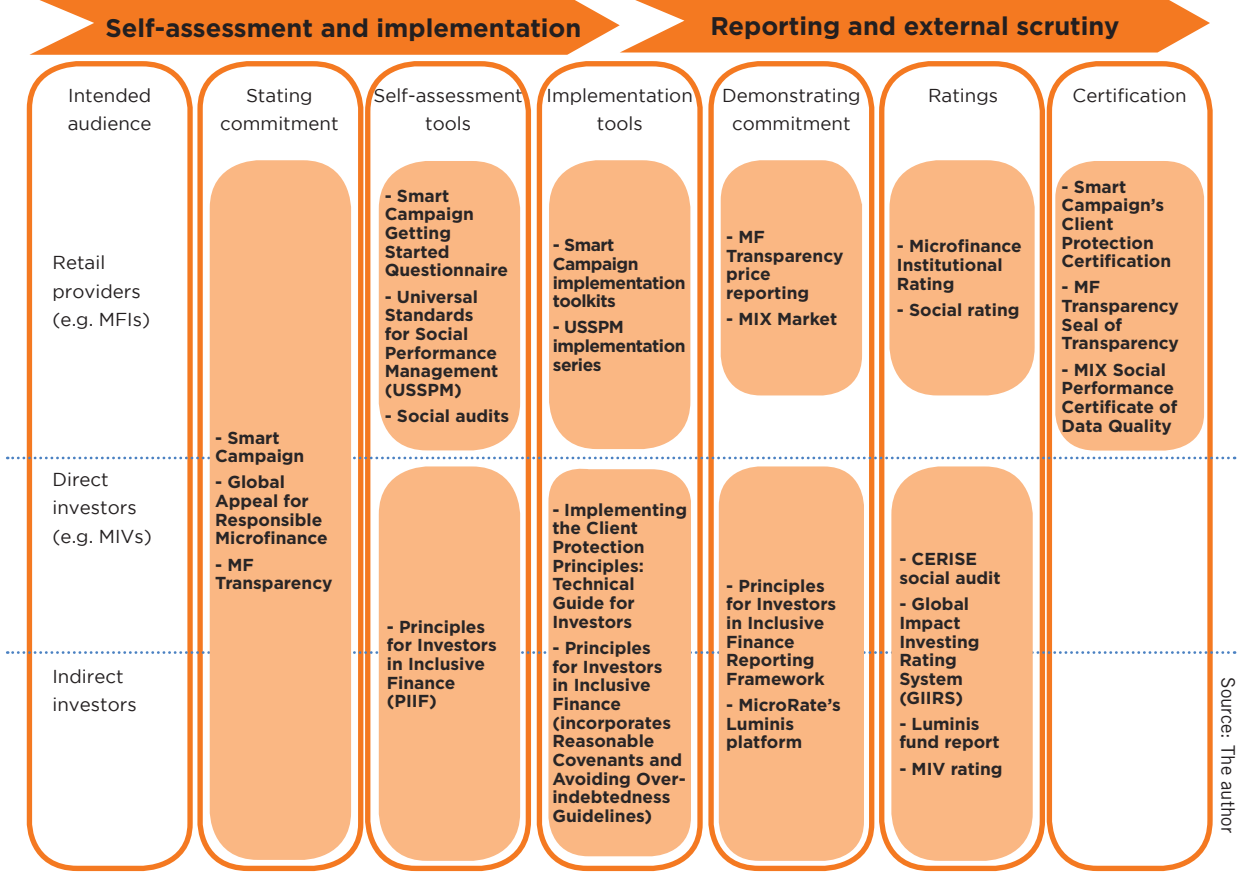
Self-assessment and implementation

Reporting and external scrutiny

Intended audience

Stating commitment

Self-assessment tools

Implementation tools

Demonstrating commitment

Ratings

Certification

Retail providers (e.g. MFIs)

- Smart Campaign Getting Started Questionnaire
- Universal Standards for Social Performance Management (USSPM)
- Social audits

- Smart Campaign implementation toolkits
- USSPM implementation series

- MF Transparency price reporting
- MIX Market

- Microfinance Institutional Rating
- Social rating

- Smart Campaign's Client Protection Certification
- MF Transparency Seal of Transparency
- MIX Social Performance Certificate of Data Quality

- Smart Campaign
- Global Appeal for Responsible Microfinance
- MF Transparency

Direct investors (e.g. MIVs)

Indirect investors

- Principles for Investors in Inclusive Finance (PIIF)

- Implementing the Client Protection Principles: Technical Guide for Investors
- Principles for Investors in Inclusive Finance (incorporates Reasonable Covenants and Avoiding Over-indebtedness Guidelines)

- Principles for Investors in Inclusive Finance Reporting Framework
- MicroRate's Luminis platform

- CERISE social audit
- Global Impact Investing Rating System (GIIRS)
- Luminis fund report
- MIV rating

Source: The author